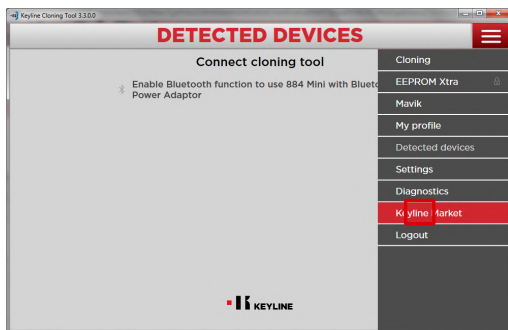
Keyline Cloning Tool 3.3.0.0

DETECTED DEVICES

Connect cloning tool

Enable Bluetooth function to use 884 Mini with Blueto Power Adaptor

Cloning
EEPROM Xtra
Mavik
My profile
Detected devices
Settings
Diagnostics
Keyline Market
Logout

KEYLINE